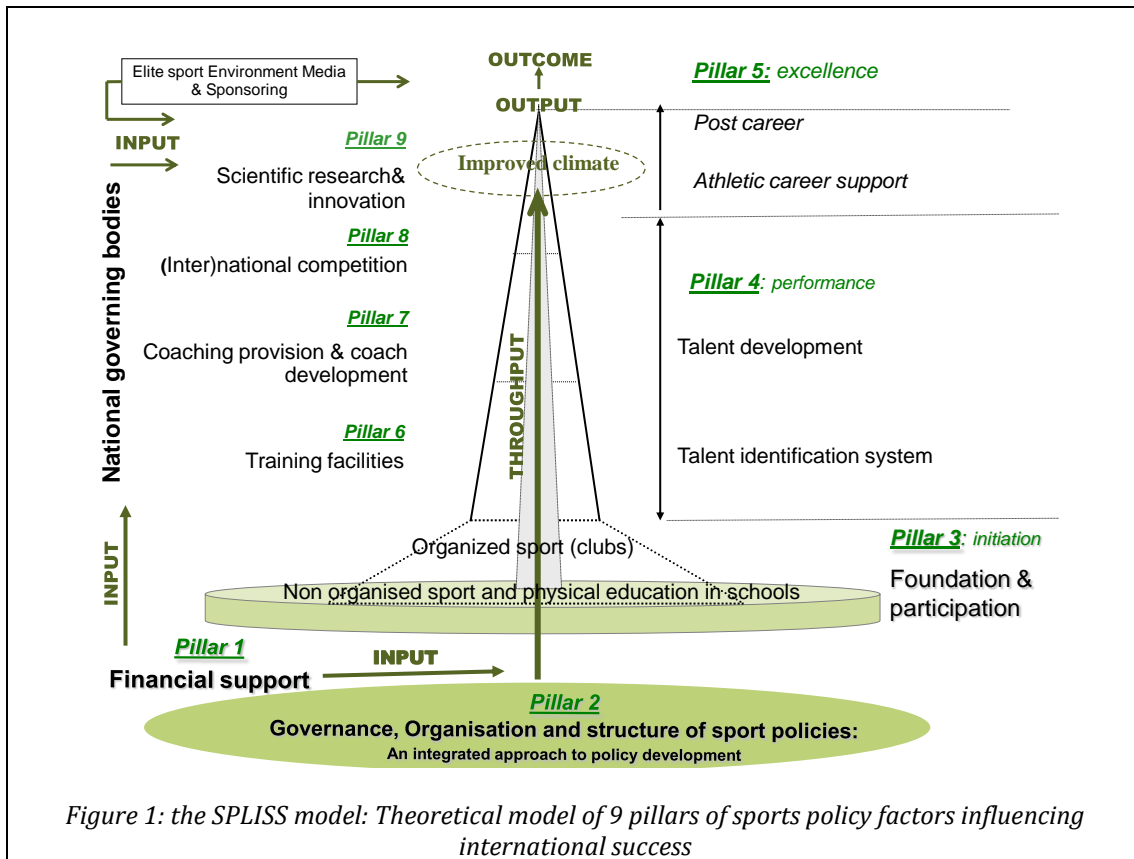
Elite sport Environment Media & Sponsoring

OUTCOME

OUTPUT

Pillar 5: excellence

INPUT

Pillar 9

Scientific research& innovation

Improved climate

Post career

Athletic career support

National governing bodies

Pillar 8

(Inter)national competition

Pillar 4: performance

Pillar 7

Coaching provision & coach development

THROUGHPUT

Talent development

Pillar 6

Training facilities

Talent identification system

INPUT

Organized sport (clubs)

Pillar 3: initiation

Non organised sport and physical education in schools

Foundation & participation

Pillar 1

Financial support

INPUT

Pillar 2

Governance, Organisation and structure of sport policies:

An integrated approach to policy development

Figure 1: the SPLISS model: Theoretical model of 9 pillars of sports policy factors influencing international success